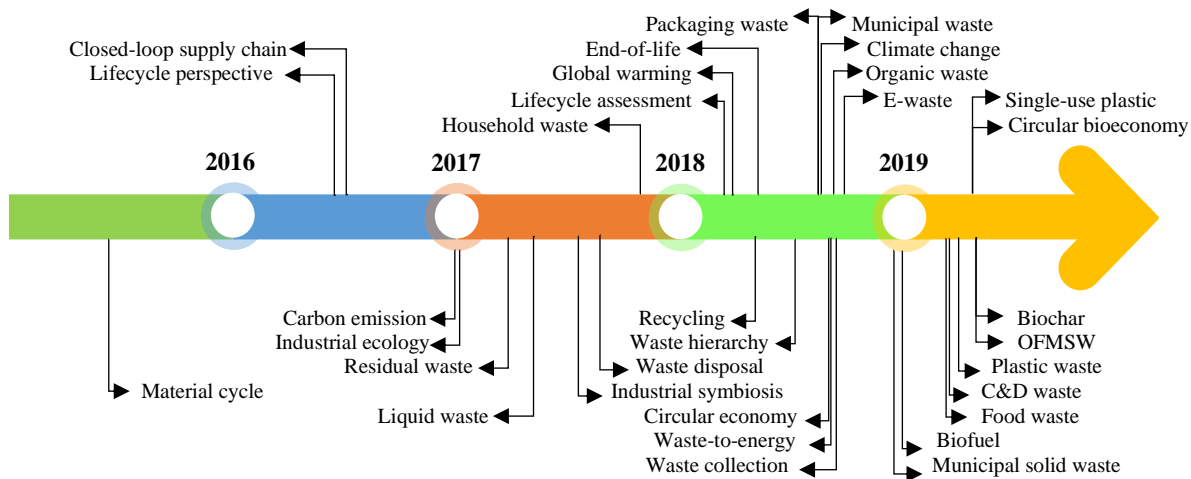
Packaging waste
Municipal waste
Closed-loop supply chain
End-of-life
Climate change
Lifecycle perspective
Global warming
Organic waste
Lifecycle assessment
E-waste
Single-use plastic
Household waste
Circular bioeconomy
2016
2017
2018
2019
Carbon emission
Recycling
Biochar
Industrial ecology
Waste hierarchy
OFMSW
Residual waste
Waste disposal
Plastic waste
Material cycle
Industrial symbiosis
C&D waste
Liquid waste
Circular economy
Food waste
Waste-to-energy
Biofuel
Waste collection
Municipal solid waste